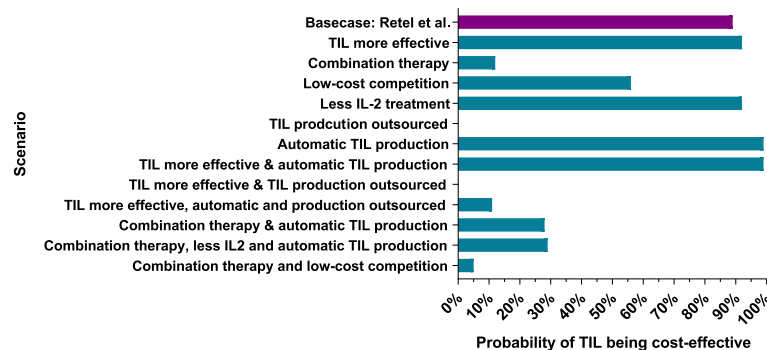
Scenario

Basecase: Retel et al.
TIL more effective
Combination therapy
Low-cost competition
Less IL-2 treatment
TIL prodcution outsourced
Automatic TIL production
TIL more effective & automatic TIL production
TIL more effective & TIL production outsourced
TIL more effective, automatic and production outsourced
Combination therapy & automatic TIL production
Combination therapy, less IL2 and automatic TIL production
Combination therapy and low-cost competition

0%
10%
20%
30%
40%
50%
60%
70%
80%
90%
100%

Probability of TIL being cost-effective